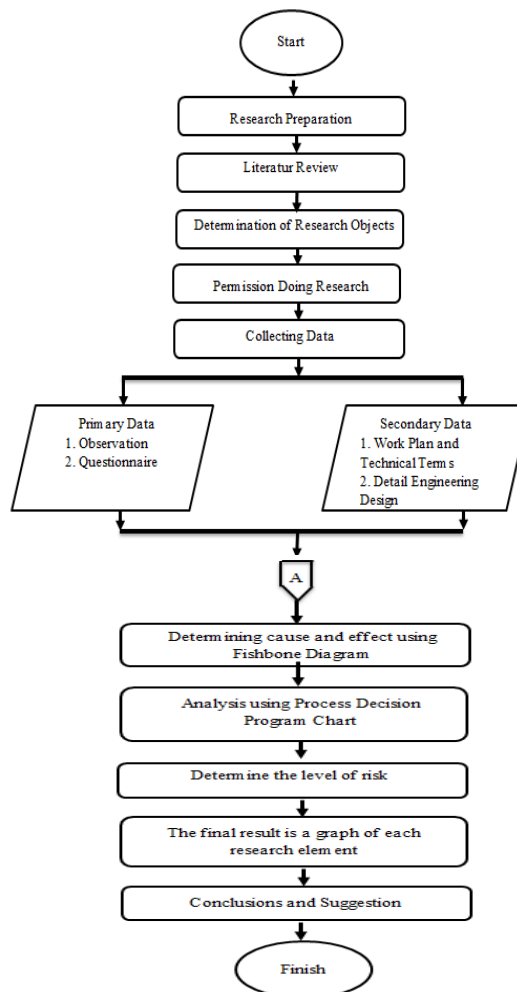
Start

Research Preparation

Literatur Review

Determination of Research Objects

Permission Doing Research

Collecting Data

Primary Data
1. Observation
2. Questionnaire

Secondary Data
1. Work Plan and Technical Terms
2. Detail Engineering Design

A

Determining cause and effect using Fishbone Diagram

Analysis using Process Decision Program Chart

Determine the level of risk

The final result is a graph of each research element

Conclusions and Suggestion

Finish